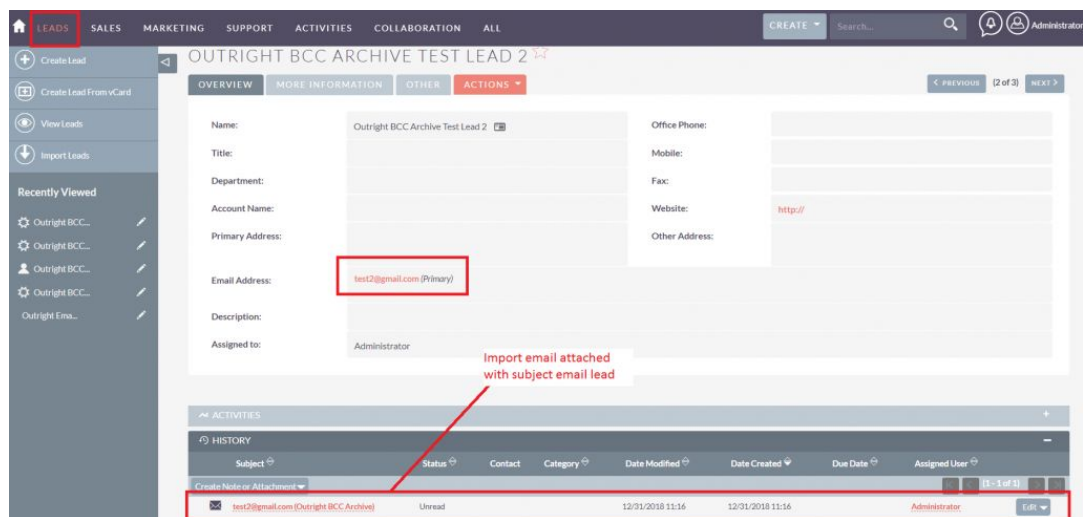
LEADS SALES MARKETING SUPPORT ACTIVITIES COLLABORATION ALL CREATE Search... Administrator

Create Lead
Create Lead From vCard
View Leads
Import Leads

Recently Viewed
Outright BCC...
Outright BCC...
Outright BCC...
Outright BCC...
Outright Ema...

OUTRIGHT BCC ARCHIVE TEST LEAD 2

OVERVIEW MORE INFORMATION OTHER ACTIONS

< PREVIOUS (2 of 3) NEXT >

| | | | |
|---|---|---|---|
| Name: | Outright BCC Archive Test Lead 2 | Office Phone: | |
| Title: | | Mobile: | |
| Department: | | Fax: | |
| Account Name: | | Website: | http:// |
| Primary Address: | | Other Address: | |
| Email Address: | test2@gmail.com (Primary) | | |
| Description: | | | |
| Assigned to: | Administrator | | |

Import email attached with subject email lead

ACTIVITIES +

HISTORY −

| Subject | Status | Contact | Category | Date Modified | Date Created | Due Date | Assigned User | |
|---|---|---|---|---|---|---|---|---|
| Create Note or Attachment | | | | | | | | (1 - 1 of 1) |
| test2@gmail.com (Outright BCC Archive) | Unread | | | 12/31/2018 11:16 | 12/31/2018 11:16 | | Administrator | Edit |